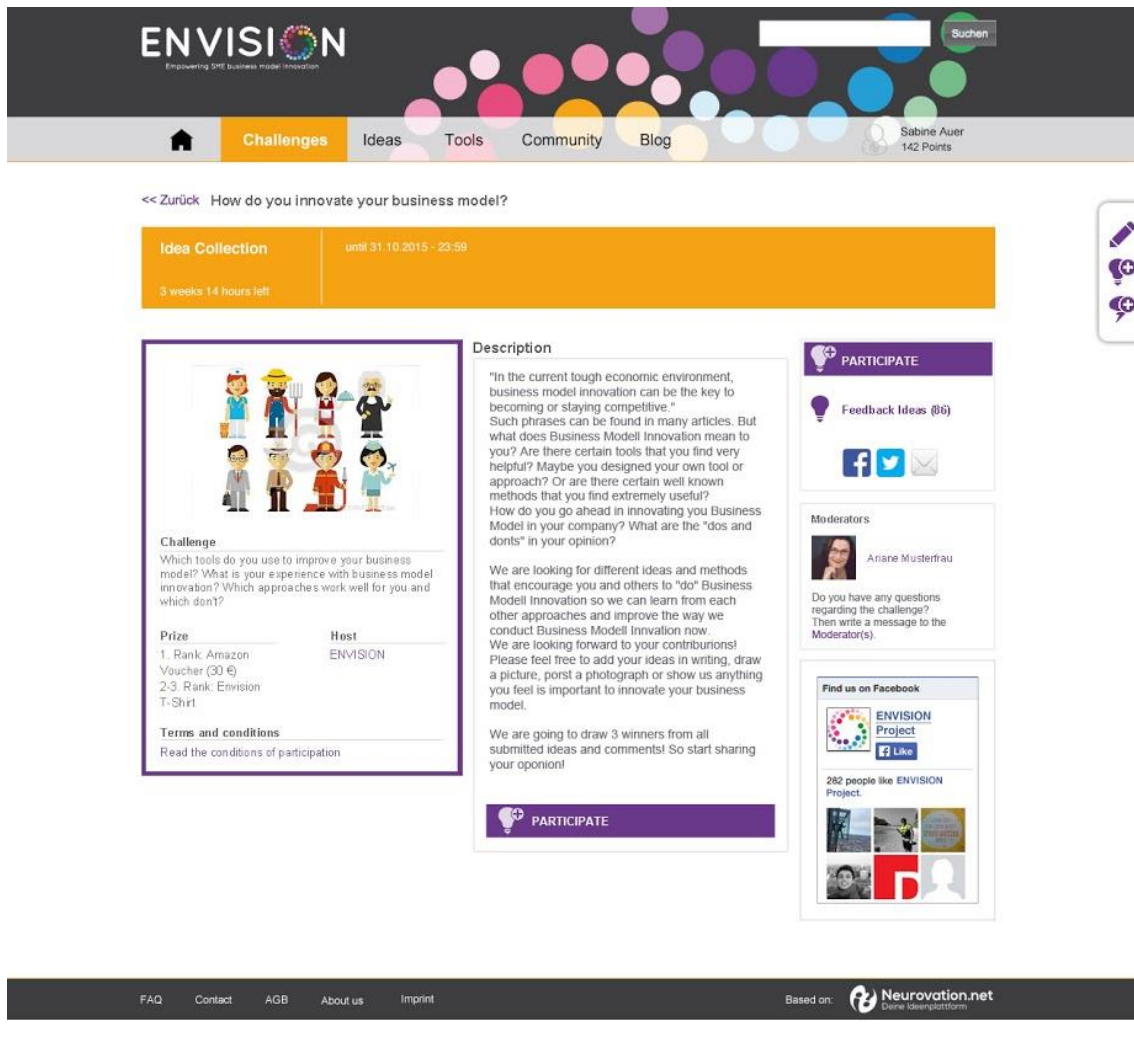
ENVISION
Empowering SME business model innovation

Suchen

Challenges Ideas Tools Community Blog

Sabine Auer
142 Points

<< Zurück How do you innovate your business model?

Idea Collection
3 weeks 14 hours left

until 31.10.2015 - 23:59

Challenge
Which tools do you use to improve your business model? What is your experience with business model innovation? Which approaches work well for you and which don't?

Prize
1. Rank: Amazon Voucher (30 €)
2-3. Rank: Envision T-Shirt

Host
ENVISION

Terms and conditions
Read the conditions of participation

Description

"In the current tough economic environment, business model innovation can be the key to becoming or staying competitive."
Such phrases can be found in many articles. But what does Business Modell Innovation mean to you? Are there certain tools that you find very helpful? Maybe you designed your own tool or approach? Or are there certain well known methods that you find extremely useful?
How do you go ahead in innovating you Business Model in your company? What are the "dos and donts" in your opinion?

We are looking for different ideas and methods that encourage you and others to "do" Business Modell Innovation so we can learn from each other approaches and improve the way we conduct Business Modell Innvation now.
We are looking forward to your contriburions! Please feel free to add your ideas in writing, draw a picture, porst a photograph or show us anything you feel is important to innovate your business model.

We are going to draw 3 winners from all submitted ideas and comments! So start sharing your oponion!

PARTICIPATE

PARTICIPATE

Feedback Ideas (86)

Moderators

Ariane Musterfrau

Do you have any questions regarding the challenge? Then write a message to the Moderator(s).

Find us on Facebook

ENVISION Project

Like

282 people like ENVISION Project.

FAQ Contact AGB About us Imprint

Based on: Neurovation.net
Deine Ideenplattform